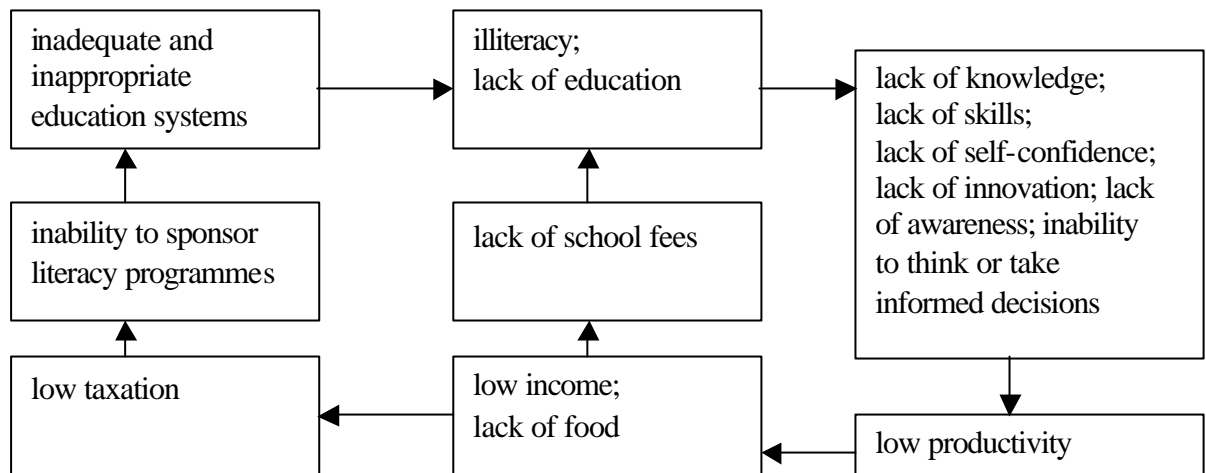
inadequate and inappropriate education systems

illiteracy;
lack of education

lack of knowledge;
lack of skills;
lack of self-confidence;
lack of innovation; lack of awareness; inability to think or take informed decisions

inability to sponsor literacy programmes

lack of school fees

low taxation

low income;
lack of food

low productivity